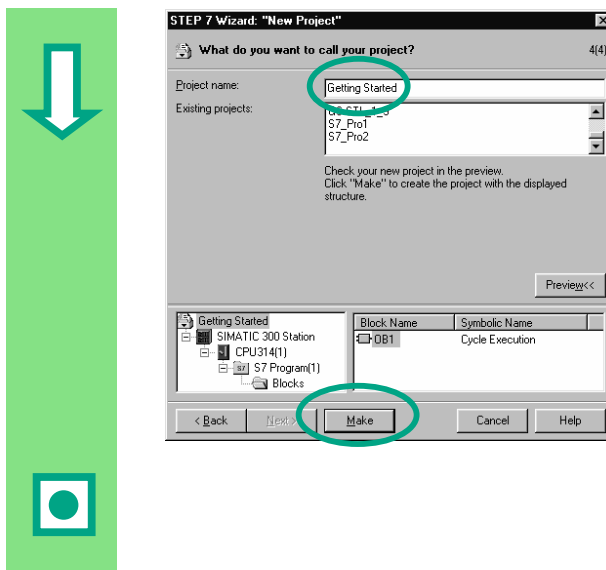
STEP 7 Wizard: "New Project"

What do you want to call your project?

4(4)

Project name: Getting Started

Existing projects:

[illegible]
S7_Pro1
S7_Pro2

Check your new project in the preview.
Click "Make" to create the project with the displayed structure.

Preview<<

Getting Started
SIMATIC 300 Station
CPU314(1)
S7 Program(1)
Blocks

| Block Name | Symbolic Name |
|---|---|
| OB1 | Cycle Execution |

< Back

Next >

Make

Cancel

Help